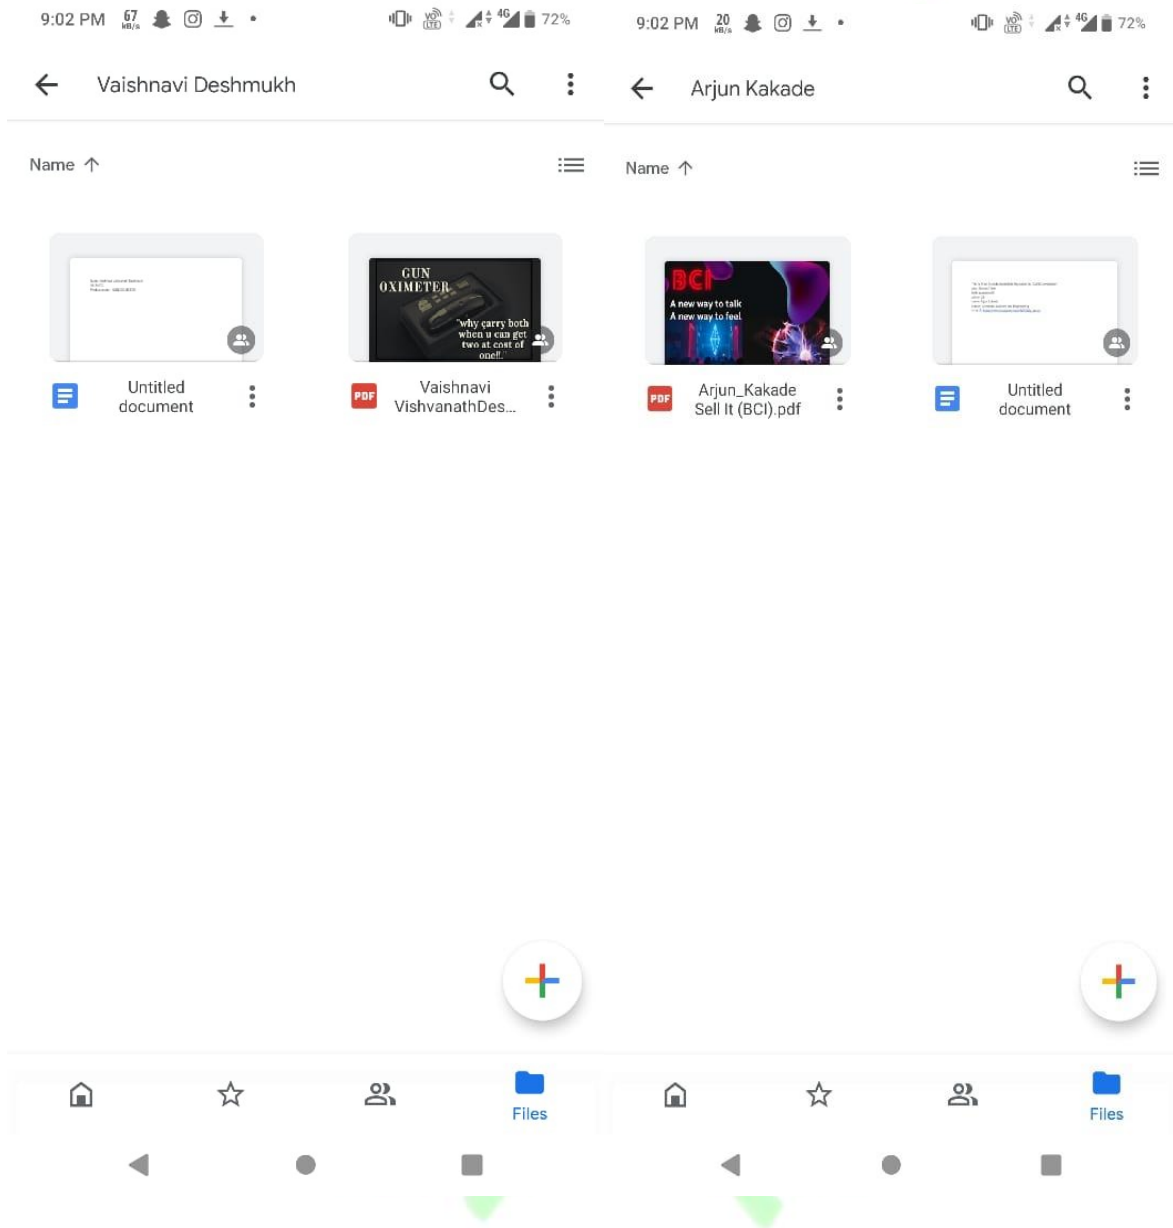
9:02 PM 67 KB/s 72%

Vaishnavi Deshmukh

Name

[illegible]

Untitled document

GUN OXIMETER
"why carry both when u can get two at cost of one!!"

PDF Vaishnavi VishvanathDes...

Files

9:02 PM 20 KB/s 72%

Arjun Kakade

Name

BCI
A new way to talk
A new way to feel

PDF Arjun_Kakade Sell It (BCI).pdf

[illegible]

Untitled document

Files